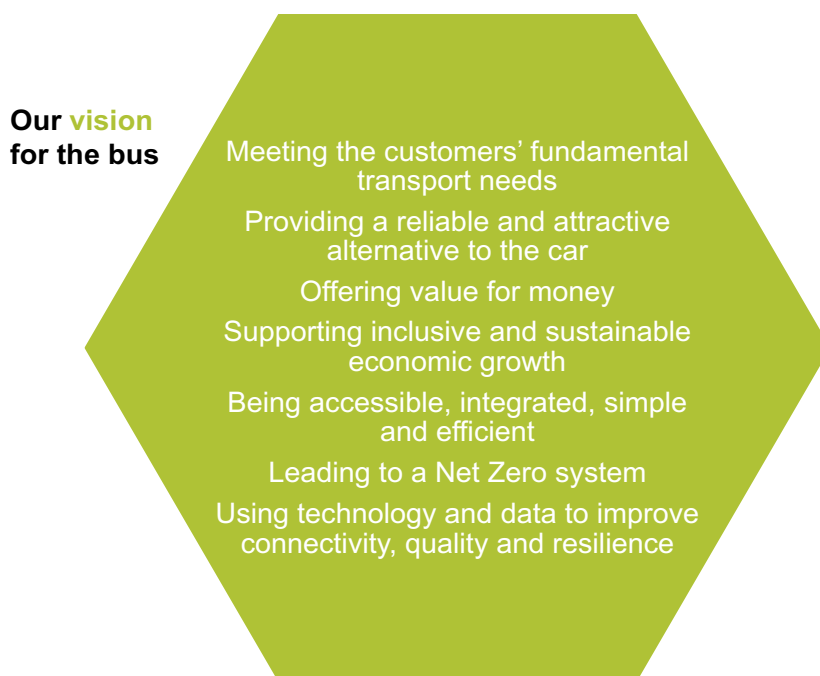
Our vision for the bus

Meeting the customers’ fundamental transport needs

Providing a reliable and attractive alternative to the car

Offering value for money

Supporting inclusive and sustainable economic growth

Being accessible, integrated, simple and efficient

Leading to a Net Zero system

Using technology and data to improve connectivity, quality and resilience